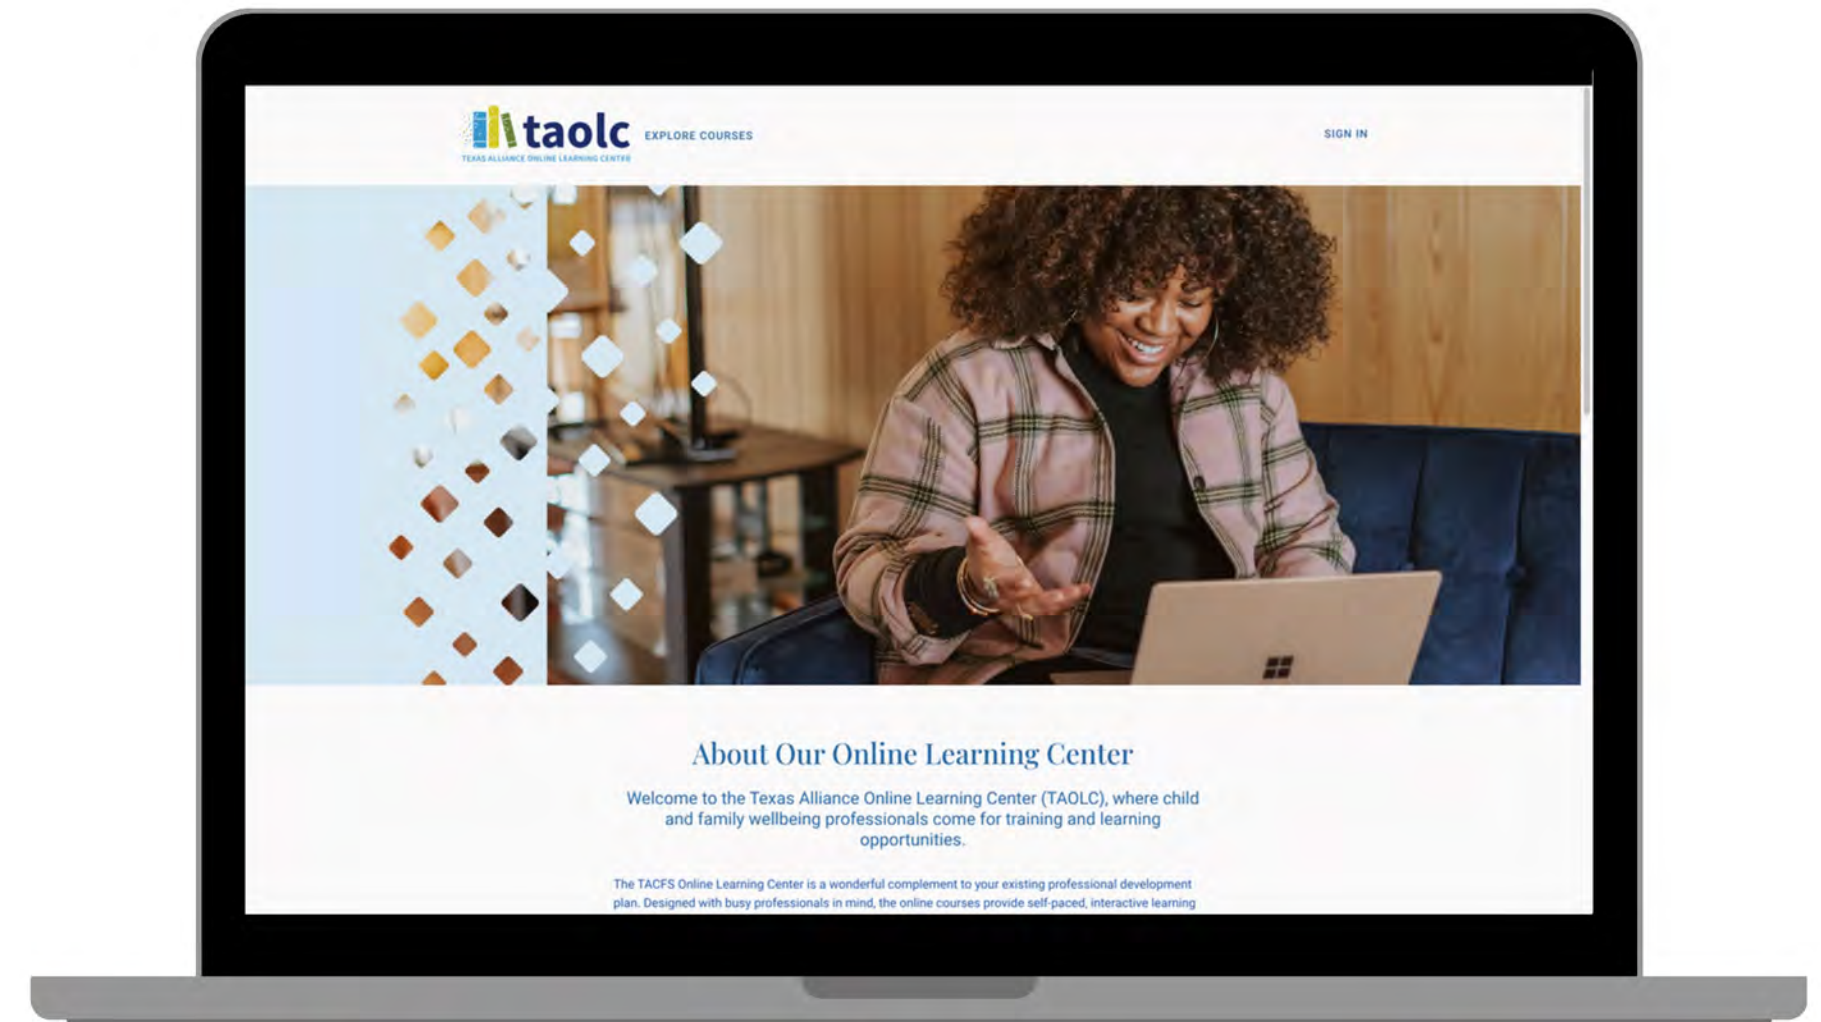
taolc
TEXAS ALLIANCE ONLINE LEARNING CENTER

EXPLORE COURSES

SIGN IN

About Our Online Learning Center

Welcome to the Texas Alliance Online Learning Center (TAOLC), where child and family wellbeing professionals come for training and learning opportunities.

The TACFS Online Learning Center is a wonderful complement to your existing professional development plan. Designed with busy professionals in mind, the online courses provide self-paced, interactive learning